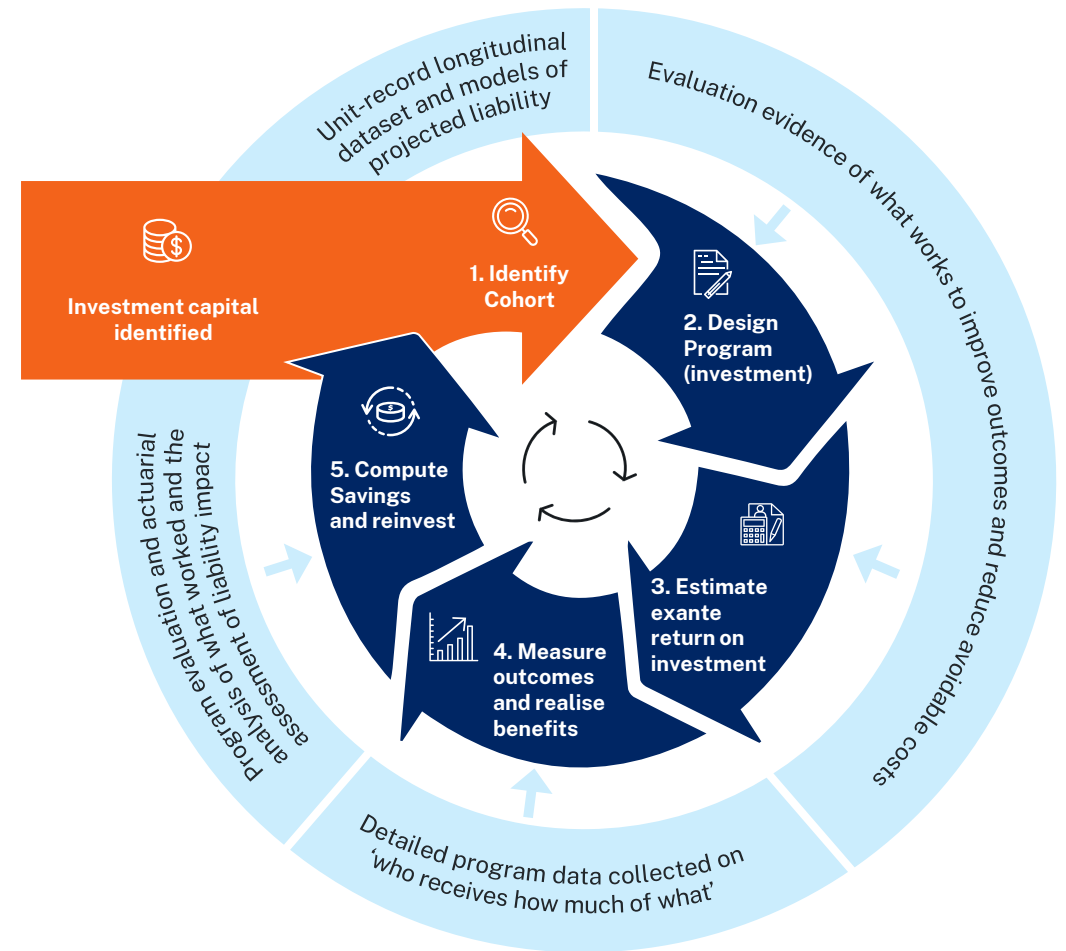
Unit-record longitudinal dataset and models of projected liability

Evaluation evidence of what works to improve outcomes and reduce avoidable costs

Investment capital identified

1. Identify Cohort

2. Design Program (investment)

3. Estimate exante return on investment

4. Measure outcomes and realise benefits

5. Compute Savings and reinvest

Detailed program data collected on 'who receives how much of what'

Program evaluation and actuarial analysis of what worked and the assessment of liability impact